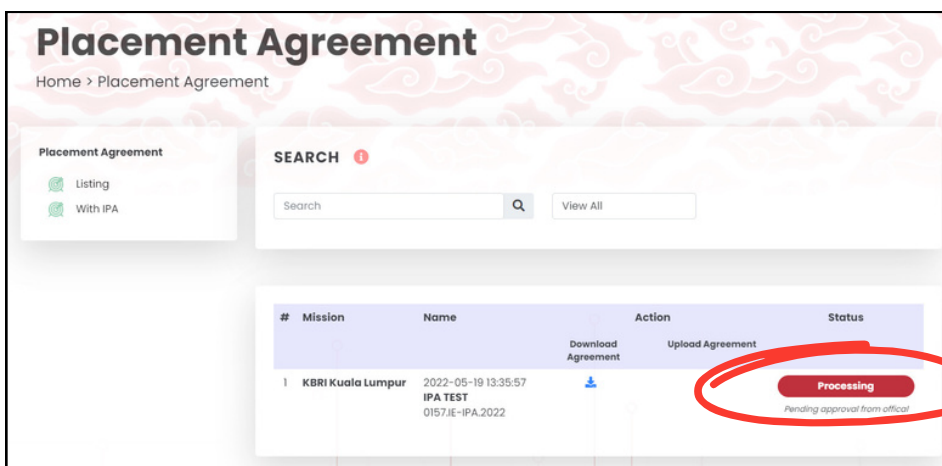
Placement Agreement

Home > Placement Agreement

Placement Agreement

Listing

With IPA

SEARCH

Search

View All

| # | Mission | Name | Action: Download Agreement | Action: Upload Agreement | Status |
|---|---|---|---|---|---|
| 1 | KBRI Kuala Lumpur | 2022-05-19 13:35:57 **IPA TEST** 0157.IE-IPA.2022 | | | Processing Pending approval from offical |